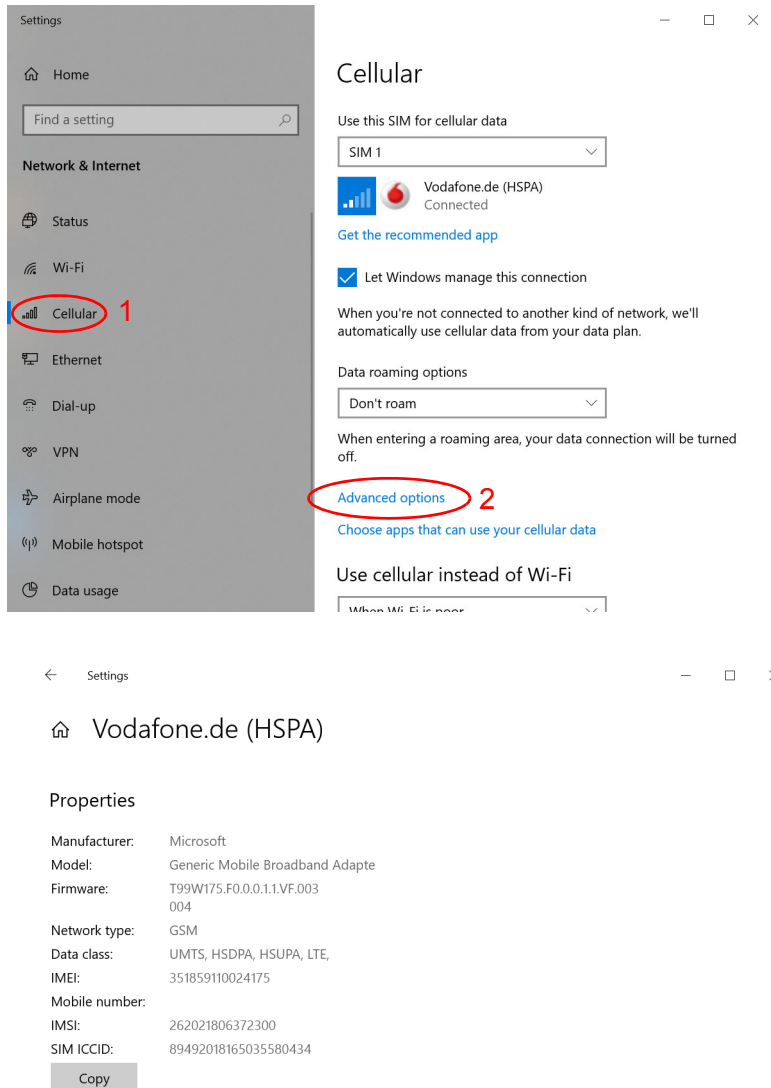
Settings

Home

Find a setting

Network & Internet

Status

Wi-Fi

Cellular 1

Ethernet

Dial-up

VPN

Airplane mode

Mobile hotspot

Data usage

Cellular

Use this SIM for cellular data

SIM 1

Vodafone.de (HSPA)
Connected

Get the recommended app

Let Windows manage this connection

When you're not connected to another kind of network, we'll automatically use cellular data from your data plan.

Data roaming options

Don't roam

When entering a roaming area, your data connection will be turned off.

Advanced options 2

Choose apps that can use your cellular data

Use cellular instead of Wi-Fi

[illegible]

Settings

Vodafone.de (HSPA)

Properties

| | |
|---|---|
| Manufacturer: | Microsoft |
| Model: | Generic Mobile Broadband Adapte |
| Firmware: | T99W175.F0.0.0.1.1.VF.003 004 |
| Network type: | GSM |
| Data class: | UMTS, HSDPA, HSUPA, LTE, |
| IMEI: | 351859110024175 |
| Mobile number: | |
| IMSI: | 262021806372300 |
| SIM ICCID: | 89492018165035580434 |

Copy